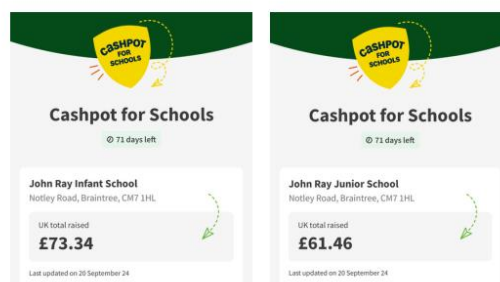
CASHPOT FOR SCHOOLS

Cashpot for Schools

71 days left

John Ray Infant School

Notley Road, Braintree, CM7 1HL

UK total raised

£73.34

Last updated on 20 September 24

CASHPOT FOR SCHOOLS

Cashpot for Schools

71 days left

John Ray Junior School

Notley Road, Braintree, CM7 1HL

UK total raised

£61.46

Last updated on 20 September 24